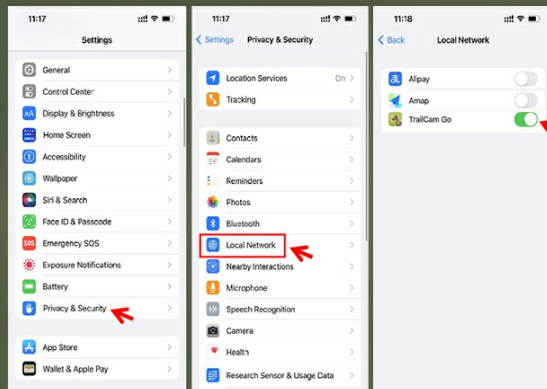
11:17

Settings

General
Control Center
Display & Brightness
Home Screen
Accessibility
Wallpaper
Siri & Search
Face ID & Passcode
Emergency SOS
Exposure Notifications
Battery
Privacy & Security

App Store
Wallet & Apple Pay

11:17

< Settings Privacy & Security

Location Services On
Tracking

Contacts
Calendars
Reminders
Photos
Bluetooth
Local Network
Nearby Interactions
Microphone
Speech Recognition
Camera
Health
Research Sensor & Usage Data

11:18

< Back Local Network

Alipay
Amap
TrailCam Go